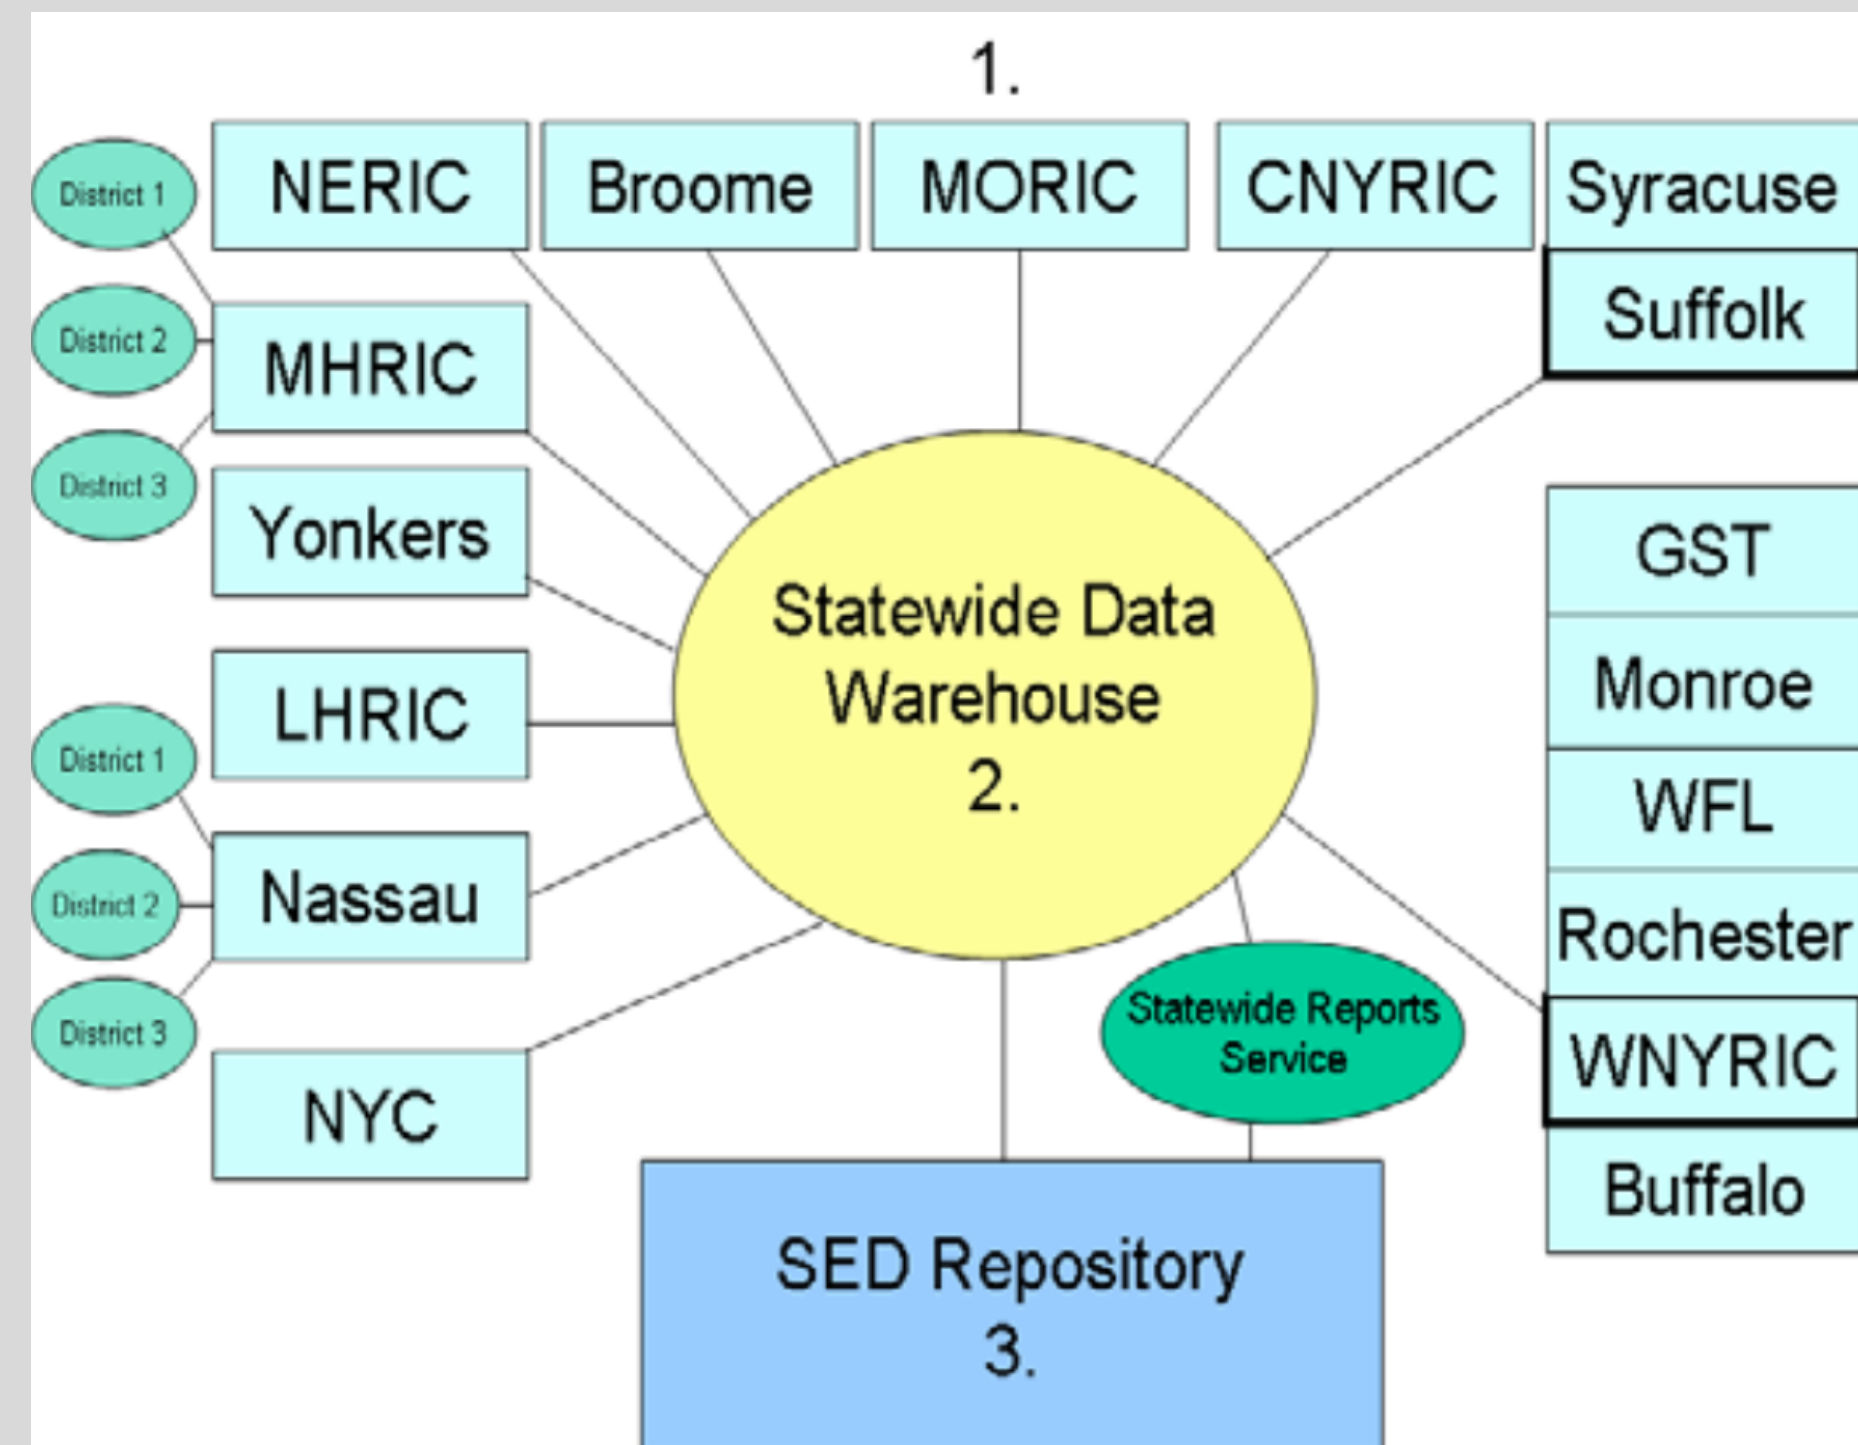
1.

NERIC

Broome

MORIC

CNYRIC

Syracuse

Suffolk

District 1

District 2

District 3

MHRIC

Yonkers

LHRIC

District 1

District 2

District 3

Nassau

NYC

Statewide Data Warehouse 2.

GST

Monroe

WFL

Rochester

WNYRIC

Buffalo

Statewide Reports Service

SED Repository 3.